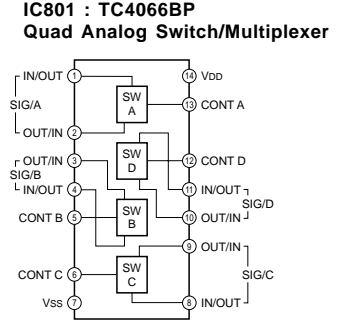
IC801 : TC4066BP
Quad Analog Switch/Multiplexer

IN/OUT 1
SIG/A
OUT/IN 2
OUT/IN 3
SIG/B
IN/OUT 4
CONT B 5
CONT C 6
VSS 7

SW A
SW D
SW B
SW C

14 VDD
13 CONT A
12 CONT D
11 IN/OUT
SIG/D
10 OUT/IN
9 OUT/IN
SIG/C
8 IN/OUT